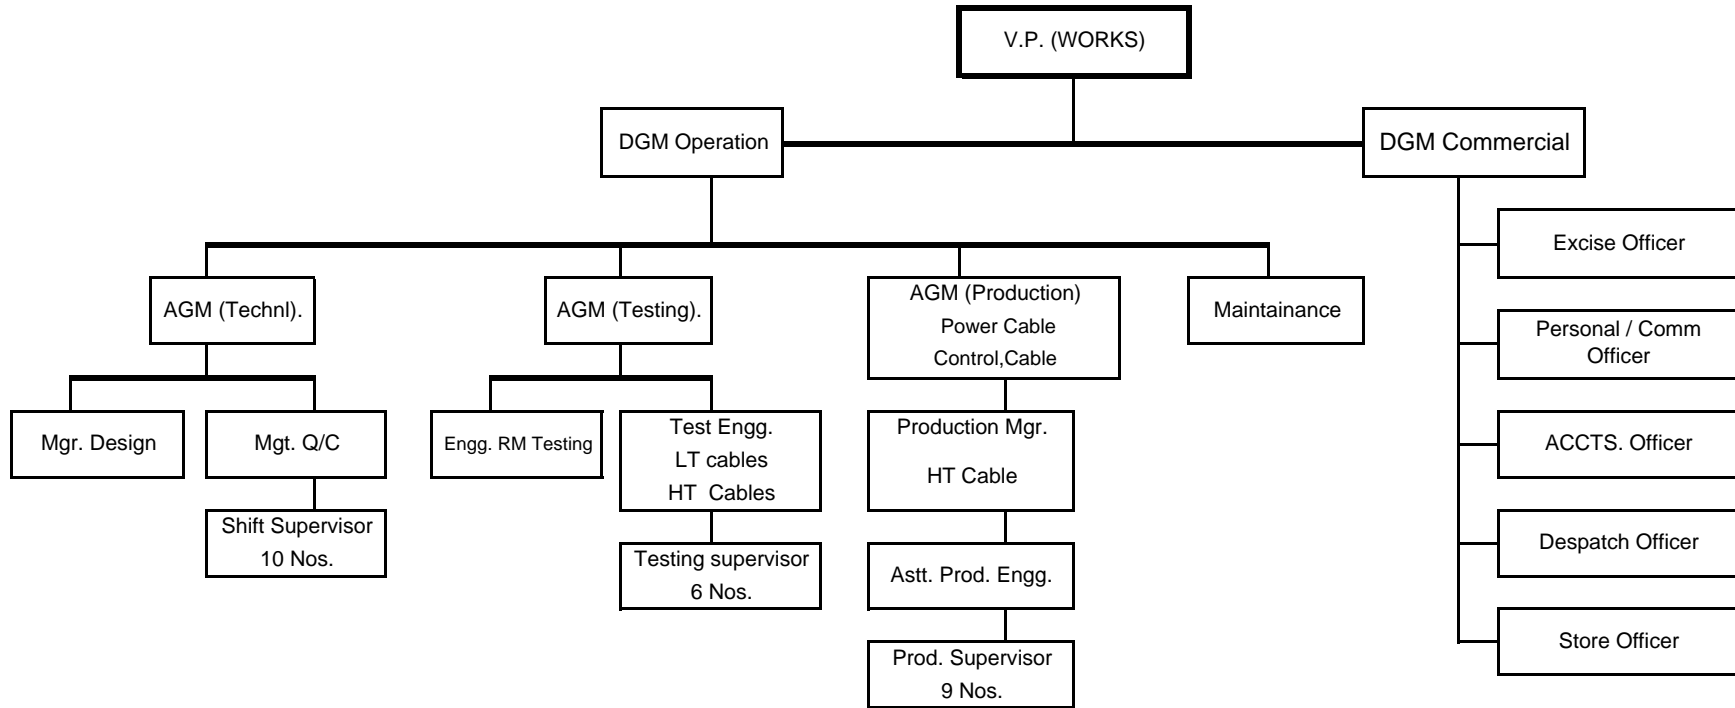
V.P. (WORKS)

DGM Operation

DGM Commercial

AGM (Technl).

AGM (Testing).

AGM (Production)
Power Cable
Control,Cable

Maintainance

Mgr. Design

Mgt. Q/C

Shift Supervisor
10 Nos.

Engg. RM Testing

Test Engg.
LT cables
HT Cables

Testing supervisor
6 Nos.

Production Mgr.
HT Cable

Astt. Prod. Engg.

Prod. Supervisor
9 Nos.

Excise Officer

Personal / Comm
Officer

ACCTS. Officer

Despatch Officer

Store Officer